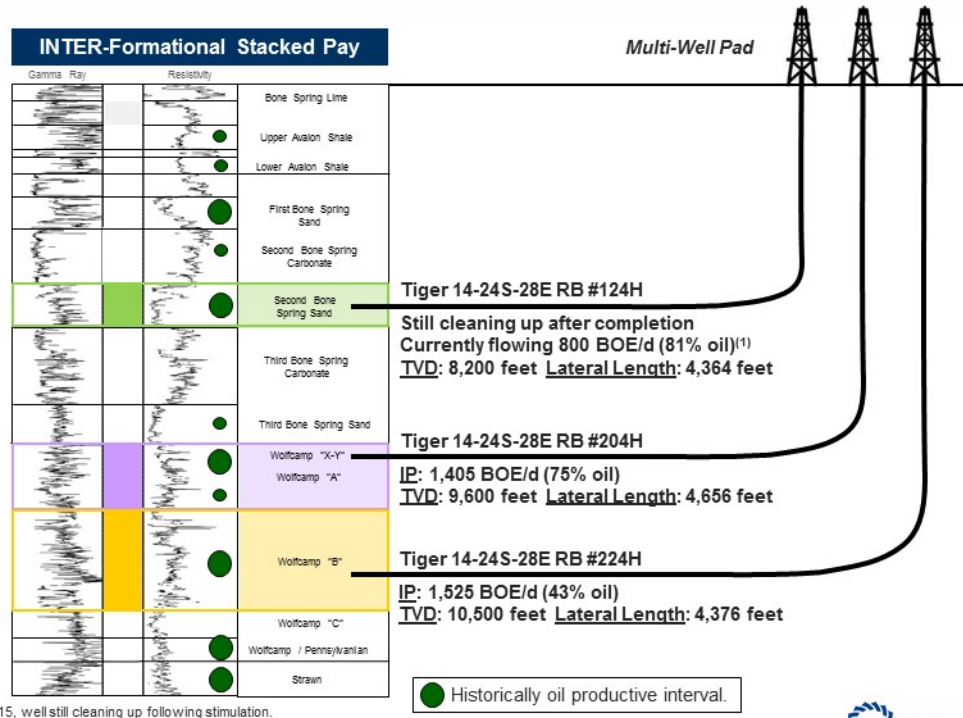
INTER-Formational Stacked Pay

Gamma Ray

Resistivity

Bone Spring Lime

Upper Avalon Shale

Lower Avalon Shale

First Bone Spring Sand

Second Bone Spring Carbonate

Second Bone Spring Sand

Third Bone Spring Carbonate

Third Bone Spring Sand

Wolfcamp "X-Y"

Wolfcamp "A"

Wolfcamp "B"

Wolfcamp "C"

Wolfcamp / Pennsylvanian

Strawn

Multi-Well Pad

Tiger 14-24S-28E RB #124H

Still cleaning up after completion
Currently flowing 800 BOE/d (81% oil)$^{(1)}$
TVD: 8,200 feet Lateral Length: 4,364 feet

Tiger 14-24S-28E RB #204H

IP: 1,405 BOE/d (75% oil)
TVD: 9,600 feet Lateral Length: 4,656 feet

Tiger 14-24S-28E RB #224H

IP: 1,525 BOE/d (43% oil)
TVD: 10,500 feet Lateral Length: 4,376 feet

Historically oil productive interval.

15, well still cleaning up following stimulation.